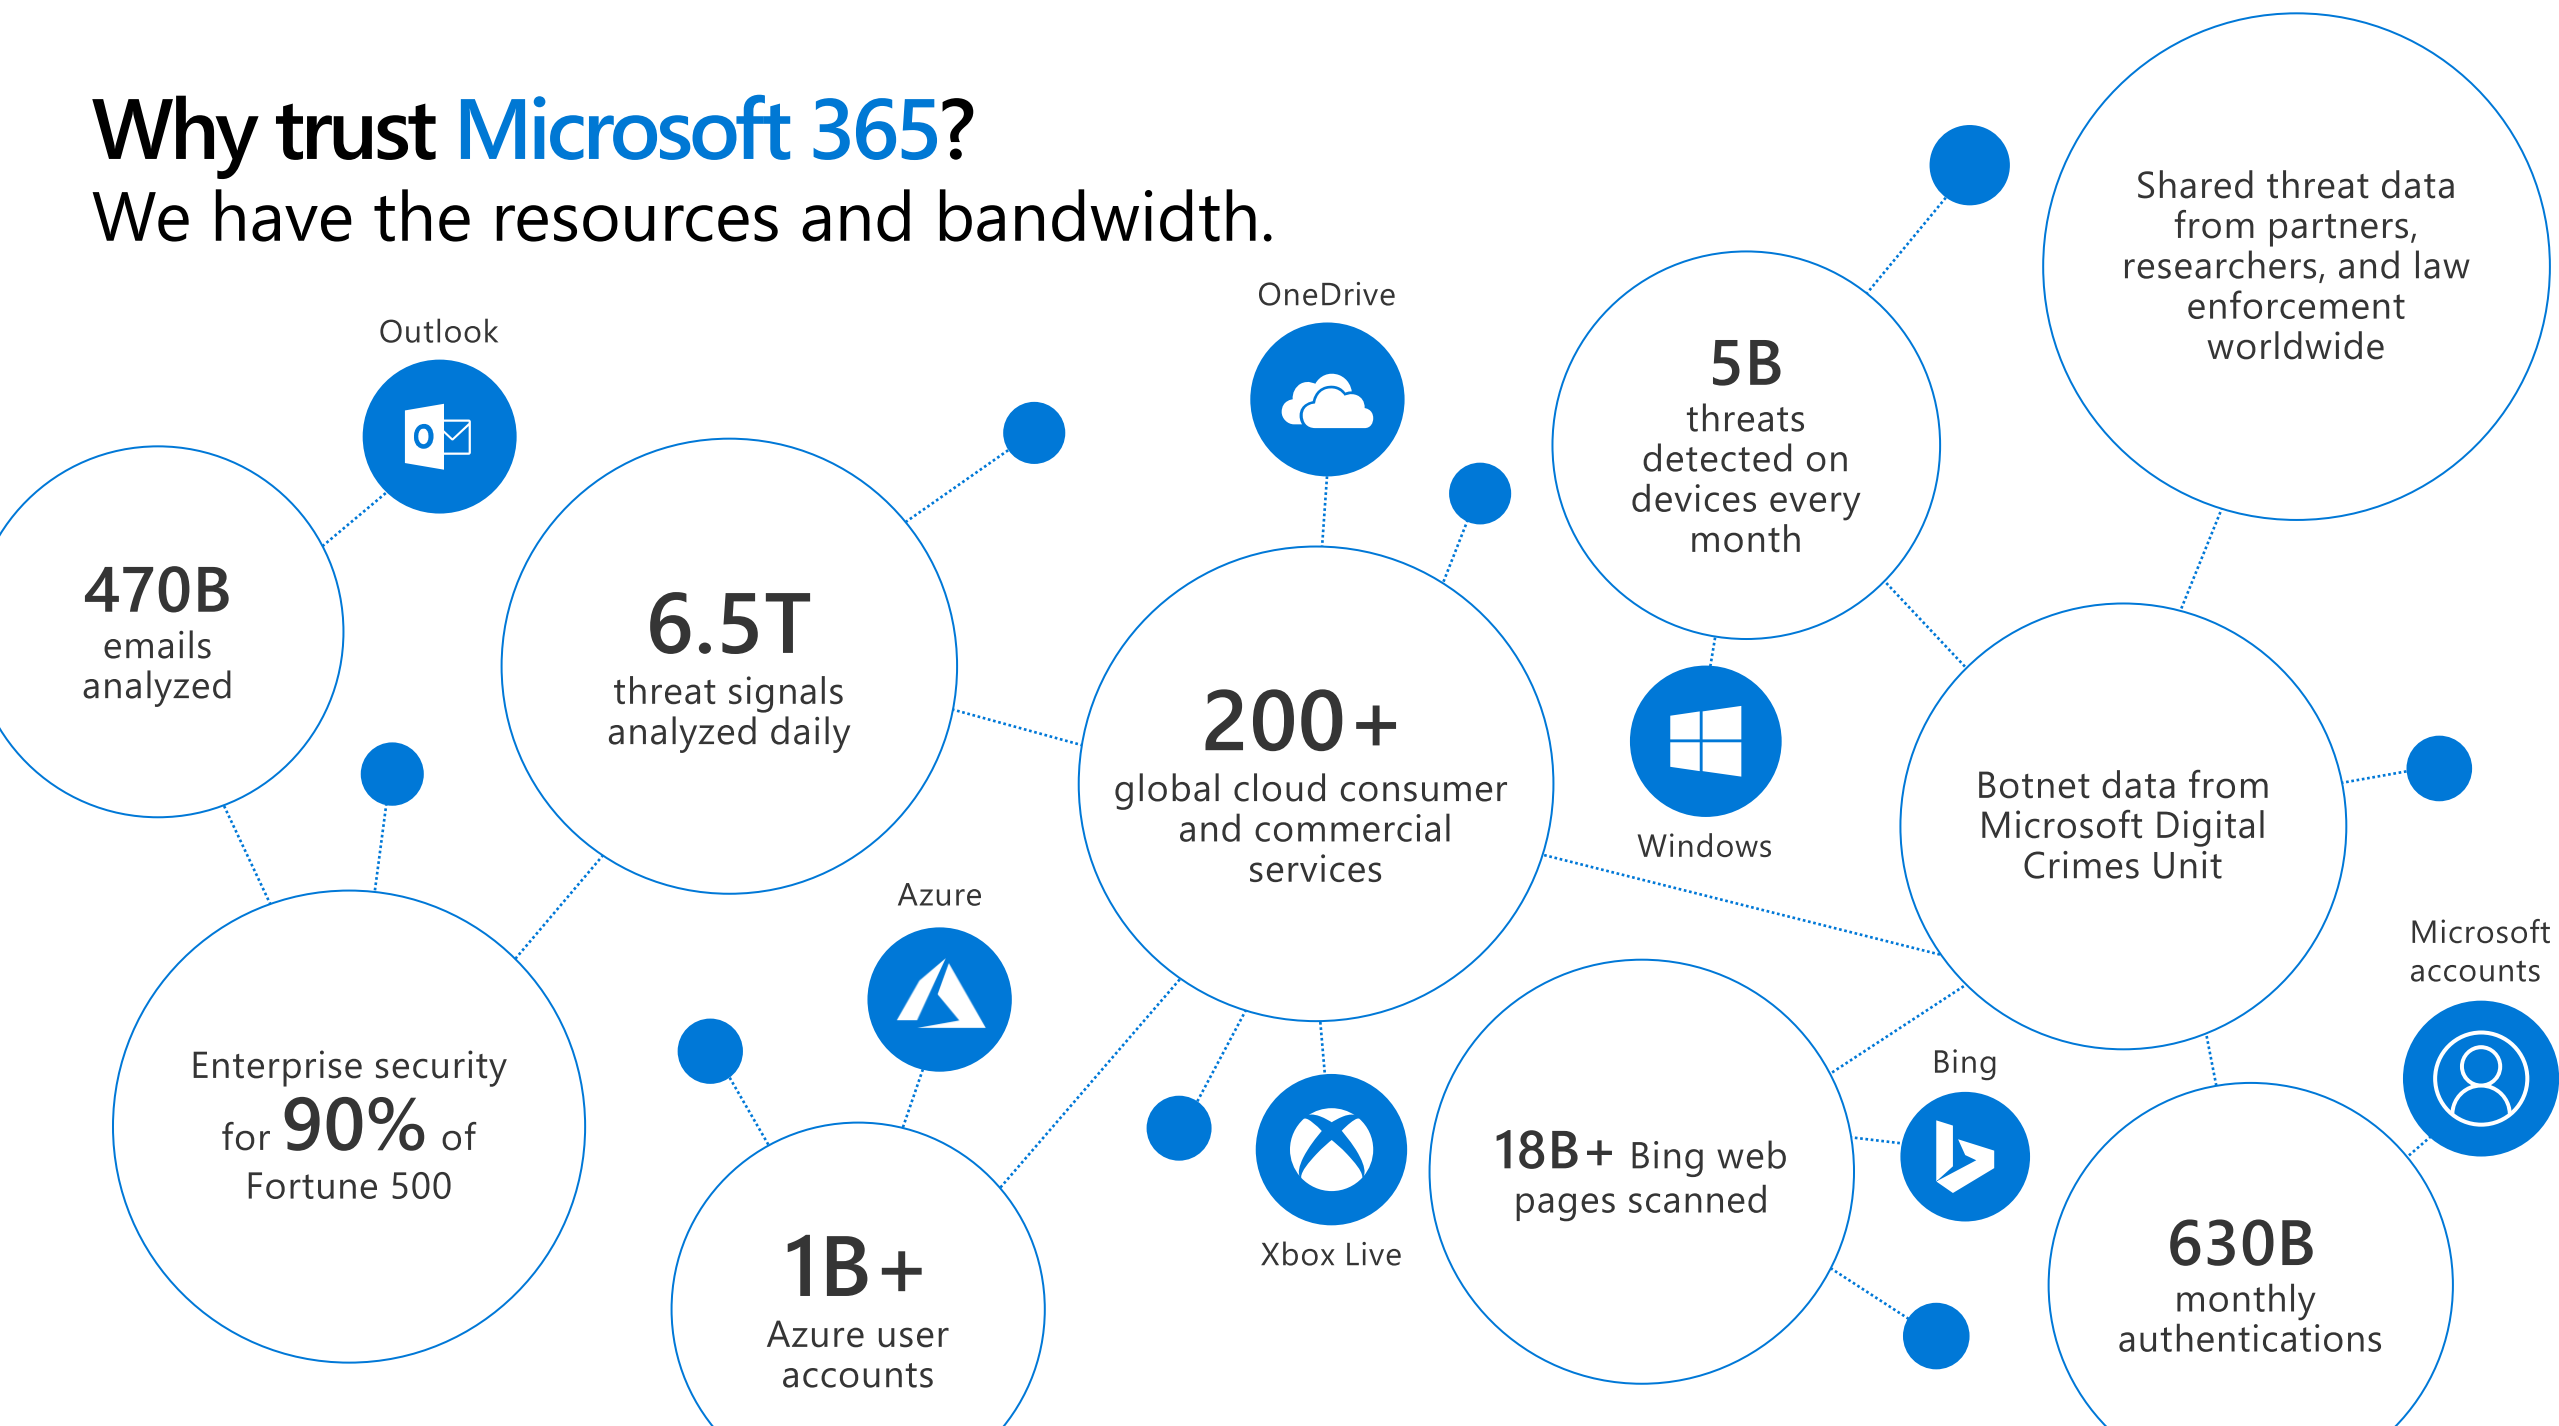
Why trust Microsoft 365?
We have the resources and bandwidth.

Outlook

OneDrive

5B
threats detected on devices every month

Shared threat data from partners, researchers, and law enforcement worldwide

470B
emails analyzed

6.5T
threat signals analyzed daily

200+
global cloud consumer and commercial services

Windows

Botnet data from Microsoft Digital Crimes Unit

Microsoft accounts

Azure

Enterprise security for 90% of Fortune 500

Bing

18B+ Bing web pages scanned

Xbox Live

1B+
Azure user accounts

630B
monthly authentications